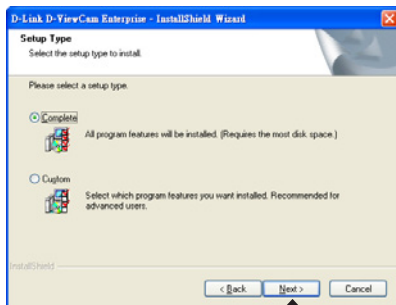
D-Link D-ViewCam Enterprise - InstallShield Wizard

Setup Type

Select the setup type to install.

Please select a setup type.

Complete

All program features will be installed. (Requires the most disk space.)

Custom

Select which program features you want installed. Recommended for advanced users.

InstallShield

< Back

Next >

Cancel